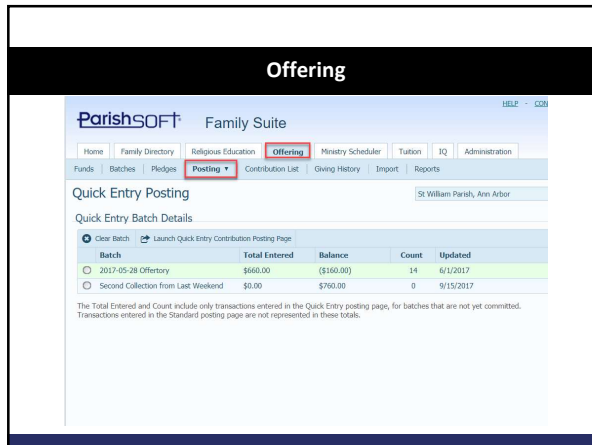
Offering

ParishSOFT Family Suite

HELP - CON

Home | Family Directory | Religious Education | Offering | Ministry Scheduler | Tuition | IQ | Administration

Funds | Batches | Pledges | Posting ▼ | Contribution List | Giving History | Import | Reports

Quick Entry Posting

St William Parish, Ann Arbor

Quick Entry Batch Details

Clear Batch | Launch Quick Entry Contribution Posting Page

| | Batch | Total Entered | Balance | Count | Updated |
|---|---|---|---|---|---|
| ○ | 2017-05-28 Offertory | $660.00 | ($160.00) | 14 | 6/1/2017 |
| ○ | Second Collection from Last Weekend | $0.00 | $760.00 | 0 | 9/15/2017 |

The Total Entered and Count include only transactions entered in the Quick Entry posting page, for batches that are not yet committed. Transactions entered in the Standard posting page are not represented in these totals.